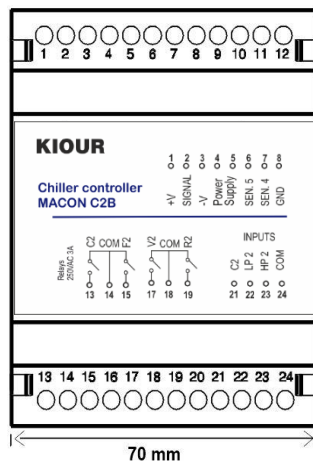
1 2 3 4 5 6 7 8 9 10 11 12

KIOUR

Chiller controller
MACON C2B

1 2 3 4 5 6 7 8
+V SIGNAL -V Power Supply SEN. 5 SEN. 4 GND

Relays 250VAC 3A
C2 COM F2 V2 COM R2
13 14 15 17 18 19

INPUTS
C2 LP 2 HP 2 COM
21 22 23 24

13 14 15 16 17 18 19 20 21 22 23 24

70 mm